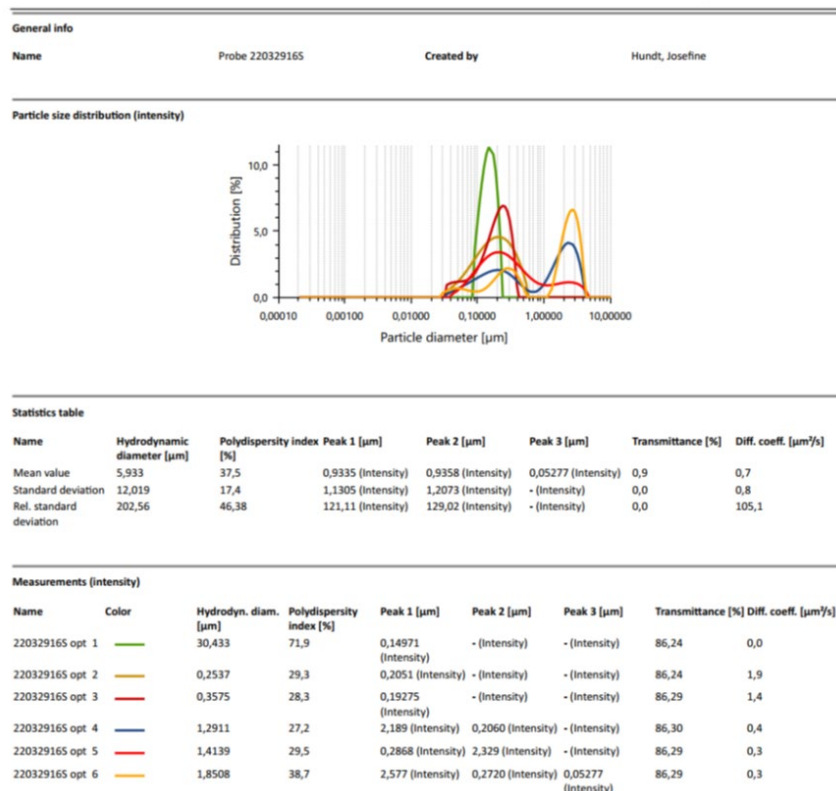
General info

| Name | Probe 220329165 | Created by | Hundt, Josefine |
|---|---|---|---|

Particle size distribution (intensity)

10,0
5,0
0,0
Distribution [%]
0,00010 0,00100 0,01000 0,10000 1,00000 10,00000
Particle diameter [µm]

Statistics table

| Name | Hydrodynamic diameter [µm] | Polydispersity index [%] | Peak 1 [µm] | Peak 2 [µm] | Peak 3 [µm] | Transmittance [%] | Diff. coeff. [µm²/s] |
|---|---|---|---|---|---|---|---|
| Mean value | 5,933 | 37,5 | 0,9335 (Intensity) | 0,9358 (Intensity) | 0,05277 (Intensity) | 0,9 | 0,7 |
| Standard deviation | 12,019 | 17,4 | 1,1305 (Intensity) | 1,2073 (Intensity) | - (Intensity) | 0,0 | 0,8 |
| Rel. standard deviation | 202,56 | 46,38 | 121,11 (Intensity) | 129,02 (Intensity) | - (Intensity) | 0,0 | 105,1 |

Measurements (intensity)

| Name | Color | Hydrodyn. diam. [µm] | Polydispersity index [%] | Peak 1 [µm] | Peak 2 [µm] | Peak 3 [µm] | Transmittance [%] | Diff. coeff. [µm²/s] |
|---|---|---|---|---|---|---|---|---|
| 220329165 opt 1 | | 30,433 | 71,9 | 0,14971 (Intensity) | - (Intensity) | - (Intensity) | 86,24 | 0,0 |
| 220329165 opt 2 | | 0,2537 | 29,3 | 0,2051 (Intensity) | - (Intensity) | - (Intensity) | 86,24 | 1,9 |
| 220329165 opt 3 | | 0,3575 | 28,3 | 0,19275 (Intensity) | - (Intensity) | - (Intensity) | 86,29 | 1,4 |
| 220329165 opt 4 | | 1,2911 | 27,2 | 2,189 (Intensity) | 0,2060 (Intensity) | - (Intensity) | 86,30 | 0,4 |
| 220329165 opt 5 | | 1,4139 | 29,5 | 0,2868 (Intensity) | 2,329 (Intensity) | - (Intensity) | 86,29 | 0,3 |
| 220329165 opt 6 | | 1,8508 | 38,7 | 2,577 (Intensity) | 0,2720 (Intensity) | 0,05277 (Intensity) | 86,29 | 0,3 |